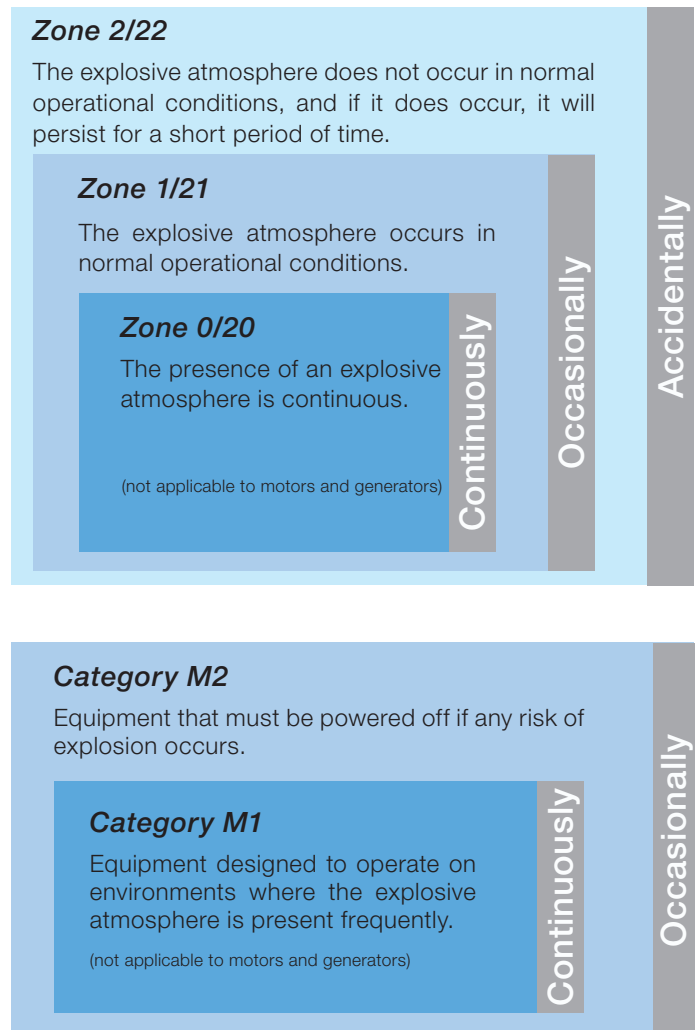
Zone 2/22

The explosive atmosphere does not occur in normal operational conditions, and if it does occur, it will persist for a short period of time.

Zone 1/21

The explosive atmosphere occurs in normal operational conditions.

Zone 0/20

The presence of an explosive atmosphere is continuous.

(not applicable to motors and generators)

Continuously

Occasionally

Accidentally

Category M2

Equipment that must be powered off if any risk of explosion occurs.

Category M1

Equipment designed to operate on environments where the explosive atmosphere is present frequently.

(not applicable to motors and generators)

Continuously

Occasionally